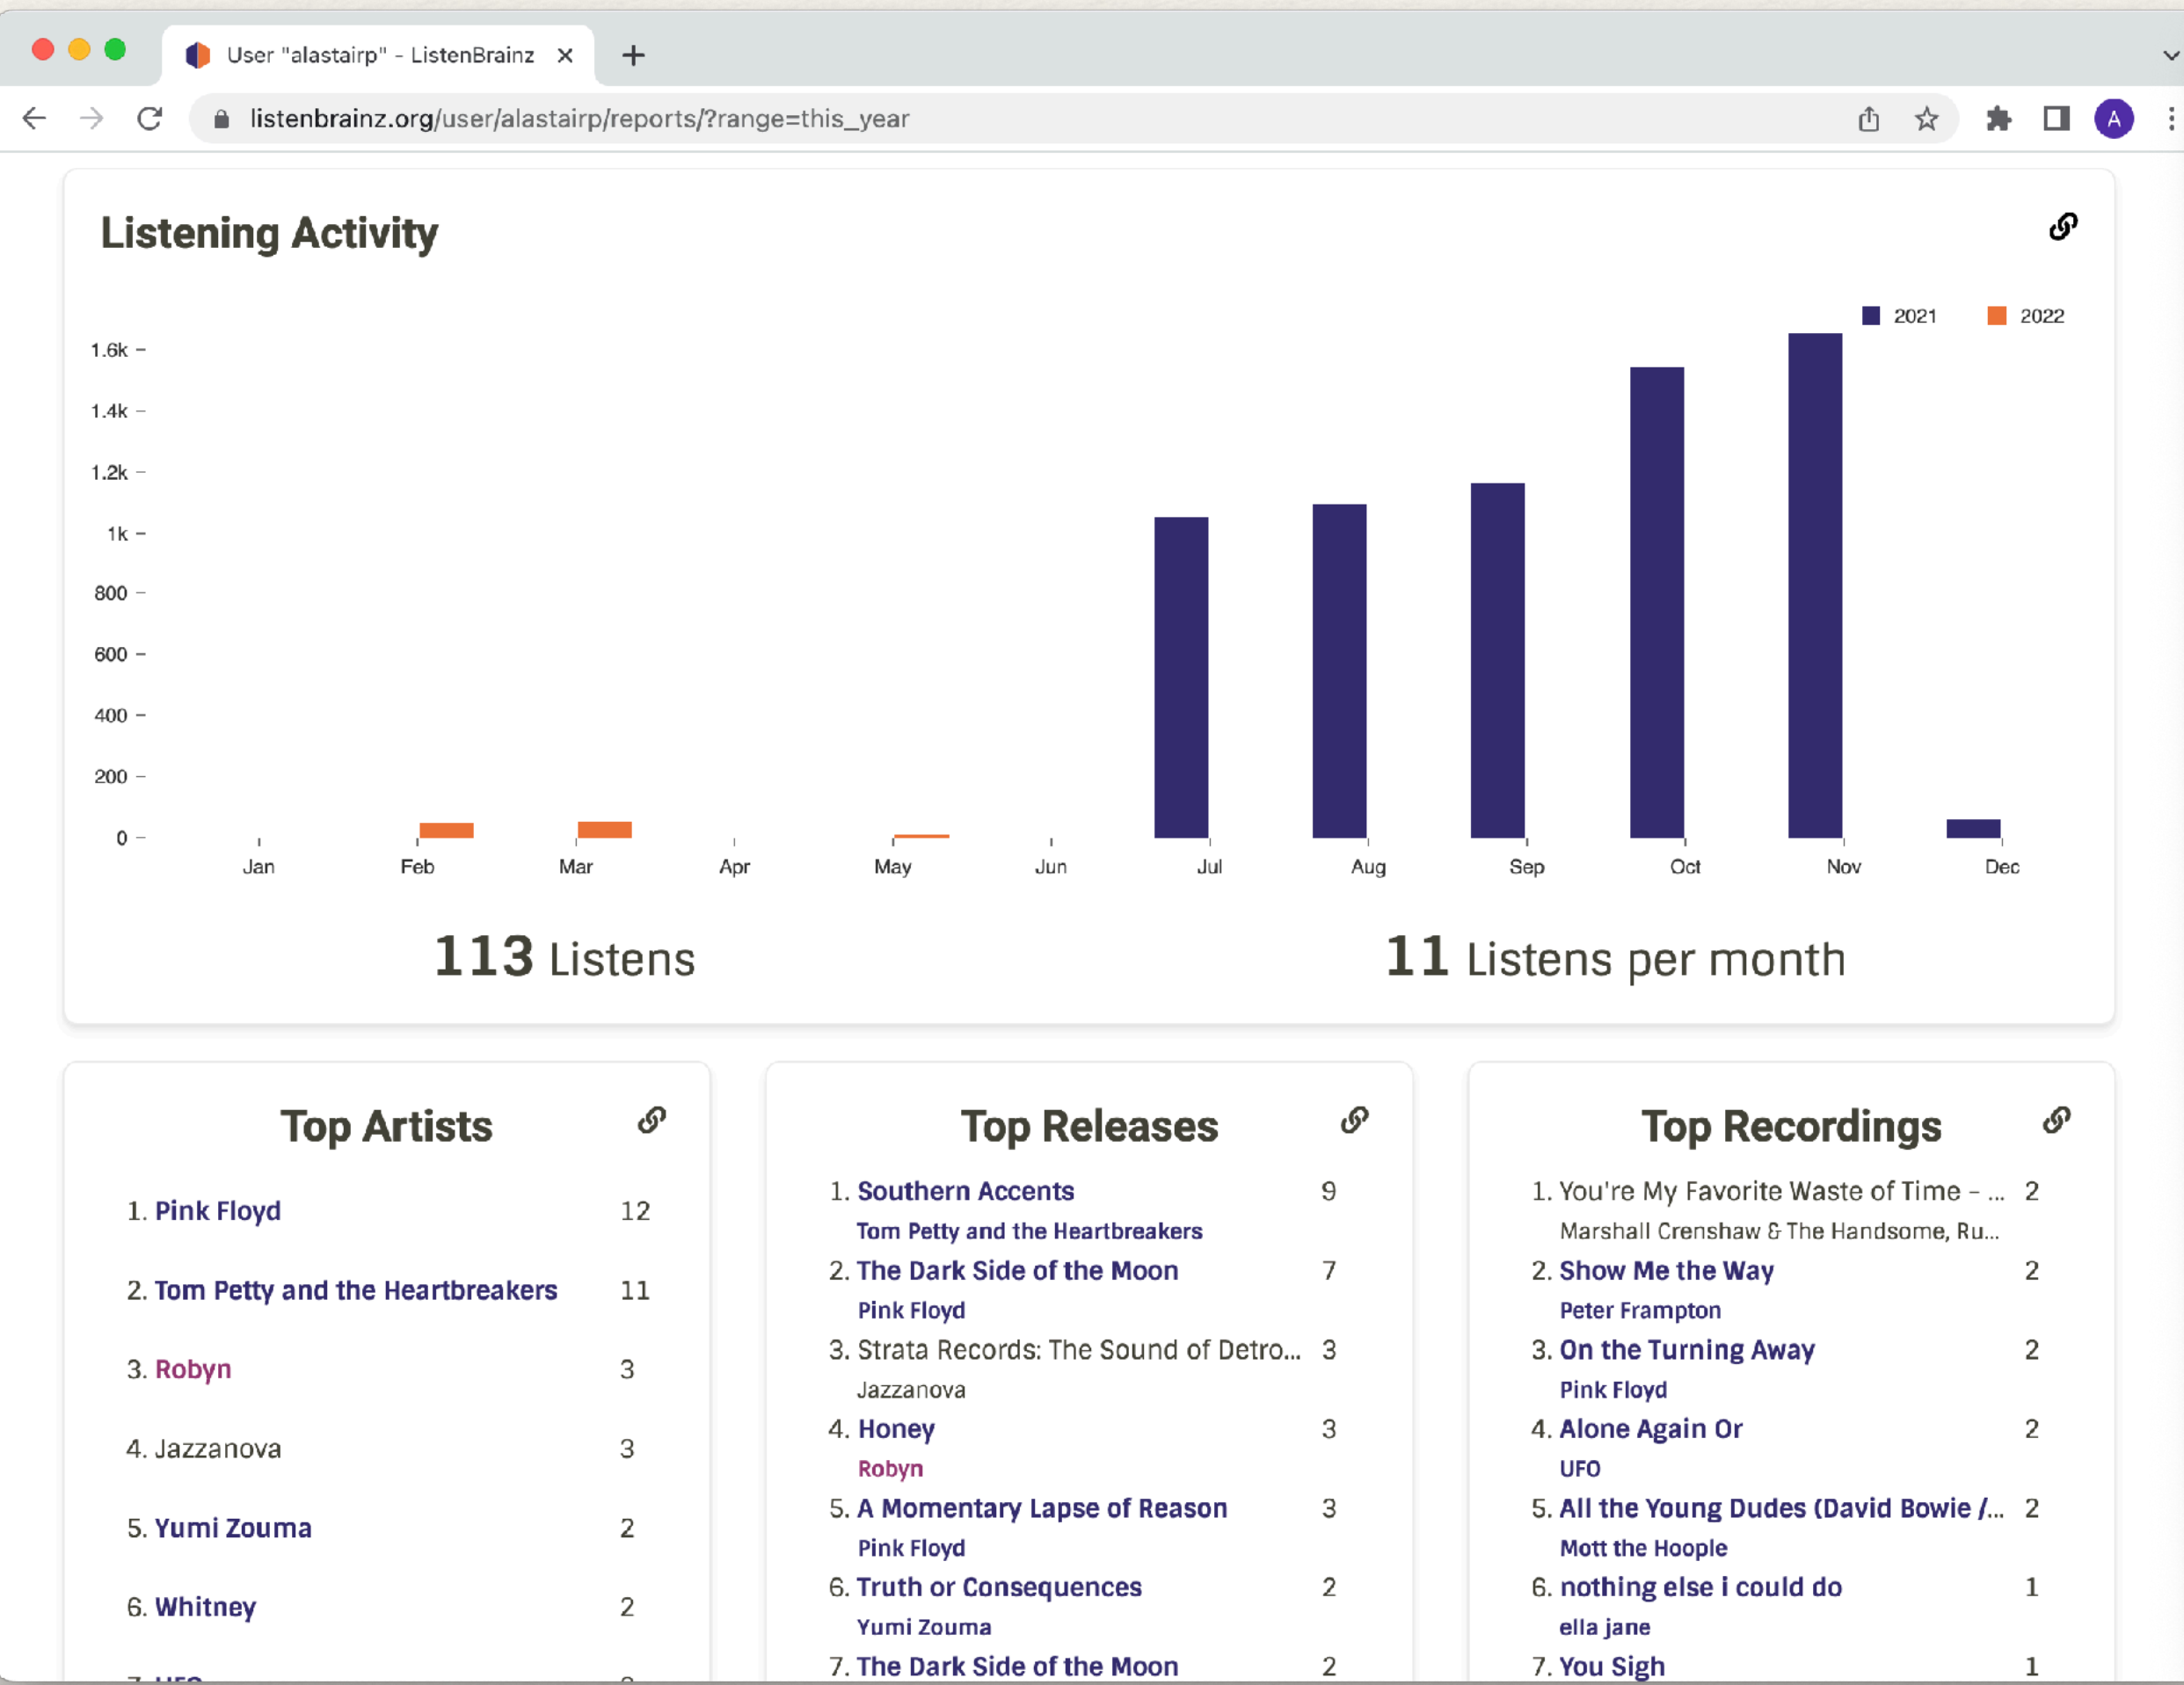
User "alastairp" - ListenBrainz ×

listenbrainz.org/user/alastairp/reports/?range=this_year

A

Listening Activity

2021 2022

1.6k
1.4k
1.2k
1k
800
600
400
200
0

Jan Feb Mar Apr May Jun Jul Aug Sep Oct Nov Dec

113 Listens

11 Listens per month

Top Artists

1. Pink Floyd 12
2. Tom Petty and the Heartbreakers 11
3. Robyn 3
4. Jazzanova 3
5. Yumi Zouma 2
6. Whitney 2
7. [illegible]

Top Releases

1. Southern Accents 9
Tom Petty and the Heartbreakers
2. The Dark Side of the Moon 7
Pink Floyd
3. Strata Records: The Sound of Detro... 3
Jazzanova
4. Honey 3
Robyn
5. A Momentary Lapse of Reason 3
Pink Floyd
6. Truth or Consequences 2
Yumi Zouma
7. The Dark Side of the Moon 2

Top Recordings

1. You're My Favorite Waste of Time - ... 2
Marshall Crenshaw & The Handsome, Ru...
2. Show Me the Way 2
Peter Frampton
3. On the Turning Away 2
Pink Floyd
4. Alone Again Or 2
UFO
5. All the Young Dudes (David Bowie /... 2
Mott the Hoople
6. nothing else i could do 1
ella jane
7. You Sigh 1